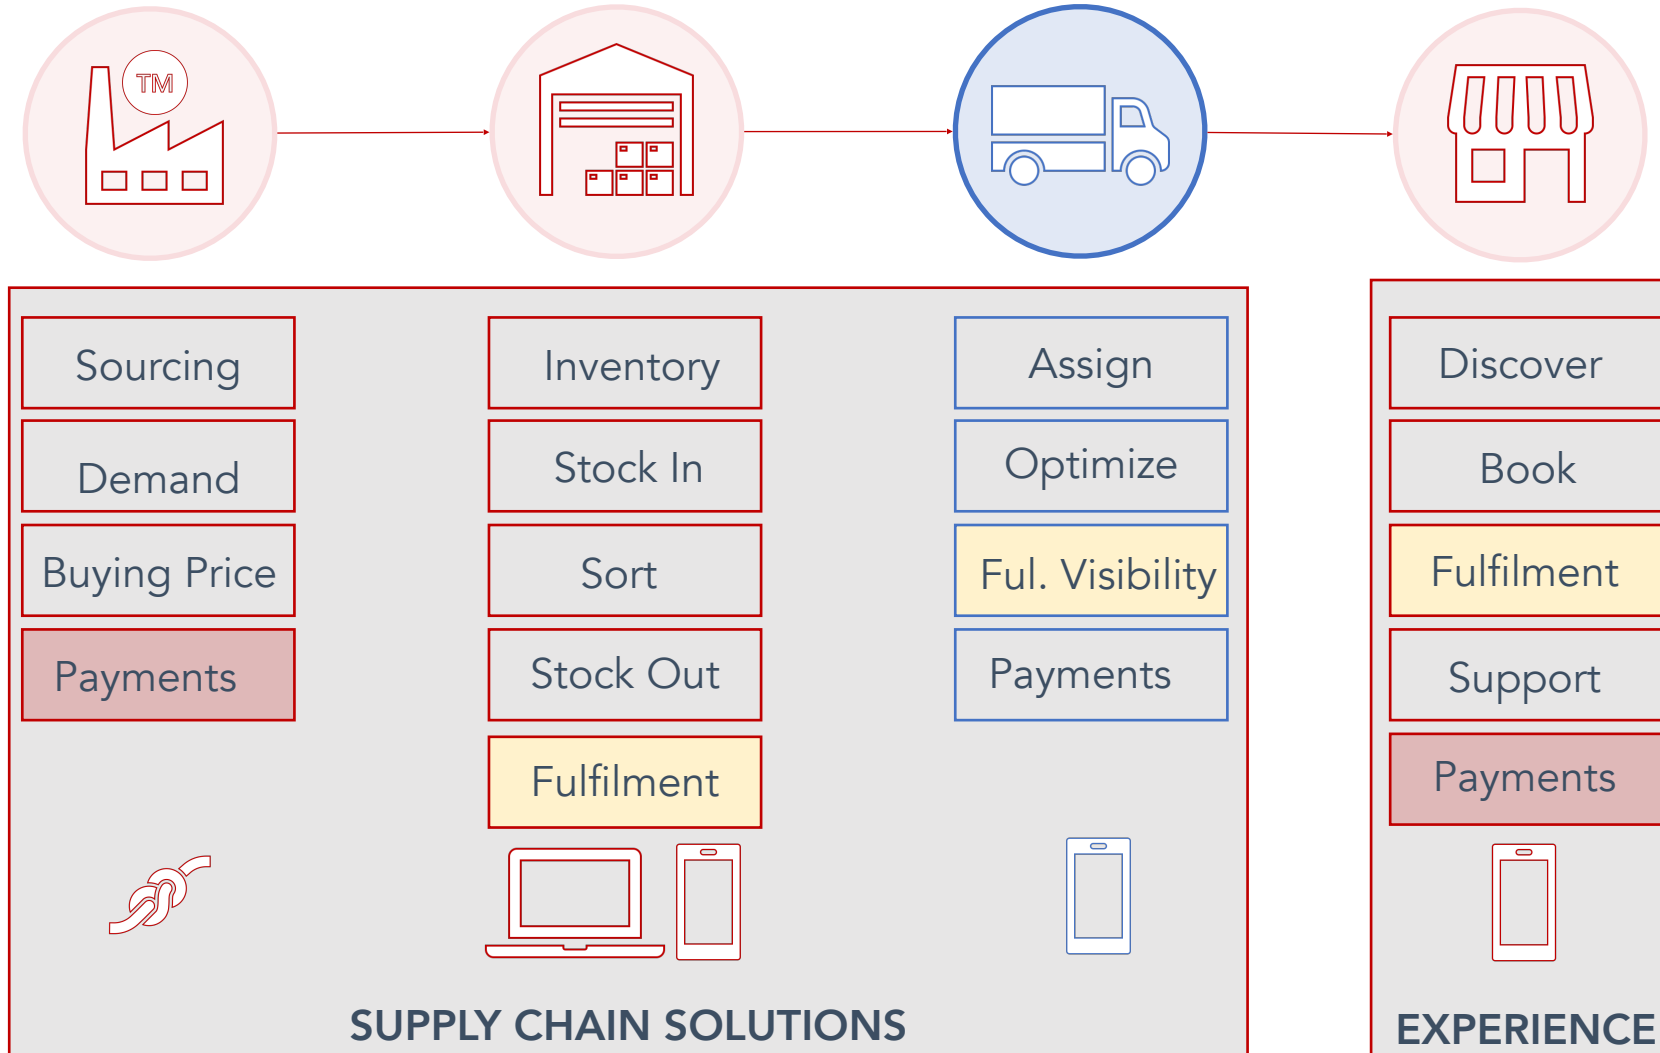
TM

Sourcing

Demand

Buying Price

Payments

Inventory

Stock In

Sort

Stock Out

Fulfilment

Assign

Optimize

Ful. Visibility

Payments

SUPPLY CHAIN SOLUTIONS

Discover

Book

Fulfilment

Support

Payments

EXPERIENCE